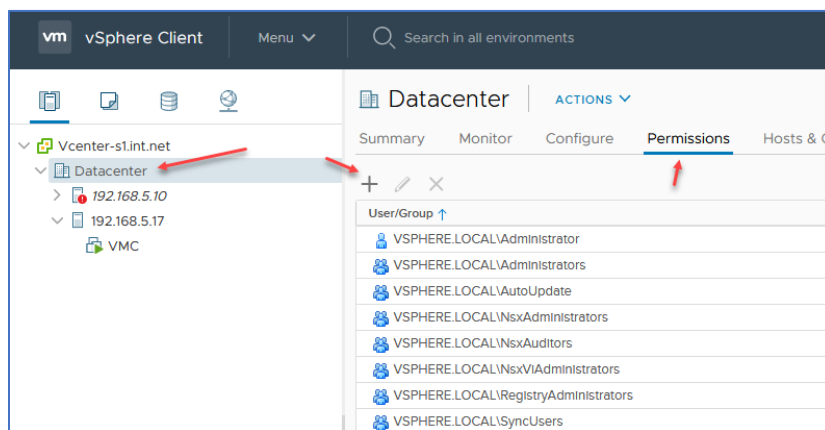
vm vSphere Client Menu Search in all environments

Vcenter-s1.int.net
Datacenter
192.168.5.10
192.168.5.17
VMC

Datacenter ACTIONS

Summary Monitor Configure Permissions Hosts & C

| User/Group ↑ |
|---|
| VSPHERE.LOCAL\Administrator |
| VSPHERE.LOCAL\Administrators |
| VSPHERE.LOCAL\AutoUpdate |
| VSPHERE.LOCAL\NsxAdministrators |
| VSPHERE.LOCAL\NsxAuditors |
| VSPHERE.LOCAL\NsxViAdministrators |
| VSPHERE.LOCAL\RegistryAdministrators |
| VSPHERE.LOCAL\SyncUsers |